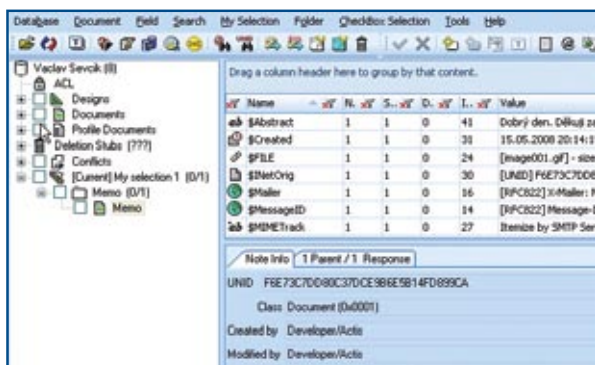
Database Document Field Search My Selection Folder CheckBox Selection Tools Help

Vaclav Sevcik (8)
ACL
Designs
Documents
Profile Documents
Deletion Stubs (???)
Conflicts
[Current] My selection 1 (0/1)
Memo (0/1)
Memo

Drag a column header here to group by that content.

| Name | N. | S. | D. | L. | Value |
|---|---|---|---|---|---|
| $Abstract | 1 | 1 | 0 | 41 | Dobrý den. Děkuji za |
| $Created | 1 | 1 | 0 | 31 | 15.05.2008 20:14:1 |
| $FILE | 1 | 1 | 0 | 24 | [image001.gif] - size |
| $INetOrig | 1 | 1 | 0 | 30 | [UNID] F6E73C7DD8 |
| $Mailer | 1 | 1 | 0 | 16 | [RFC822] X-Mailer: |
| $MessageID | 1 | 1 | 0 | 14 | [RFC822] Message- |
| $MIMETrack | 1 | 1 | 0 | 27 | Itemize by SMTP Ser |

Note Info | 1 Parent / 1 Response

UNID F6E73C7DD80C37DCE9B6E5B14FD899CA

Class Document (0x0001)

Created by Developer/Actio

Modified by Developer/Actio